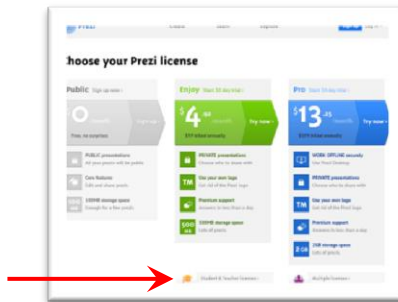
Prezi

hoose your Prezi license

Public Sign up now

0

Free, no expiration

PUBLIC presentations

Core features

100MB storage space

Enjoy Start 30 day trial

$4.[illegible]

$59 billed annually

Try now

PRIVATE presentations

TM Use your own logo

Premium support

500MB storage space

Pro Start 30 day trial

$13.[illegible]

Try now

WORK OFFLINE securely

PRIVATE presentations

TM Use your own logo

Premium support

2GB storage space

Student & Teacher licenses

Multiple licenses